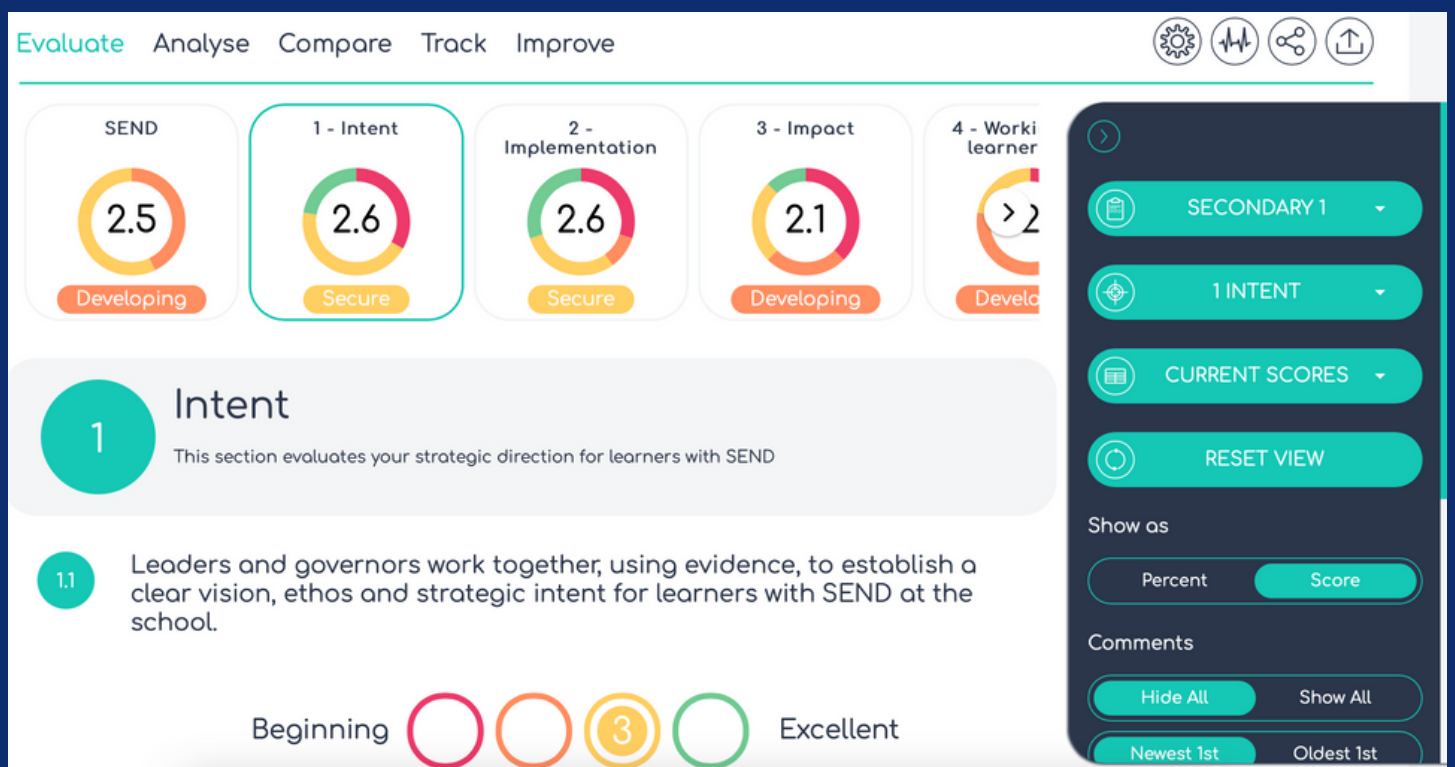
Evaluate Analyse Compare Track Improve

SEND
2.5
Developing

1 - Intent
2.6
Secure

2 - Implementation
2.6
Secure

3 - Impact
2.1
Developing

4 - Worki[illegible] learner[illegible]
2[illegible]
Develo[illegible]

1
Intent
This section evaluates your strategic direction for learners with SEND

1.1
Leaders and governors work together, using evidence, to establish a clear vision, ethos and strategic intent for learners with SEND at the school.

Beginning 3 Excellent

SECONDARY 1
1 INTENT
CURRENT SCORES
RESET VIEW
Show as
Percent Score
Comments
Hide All Show All
Newest 1st Oldest 1st